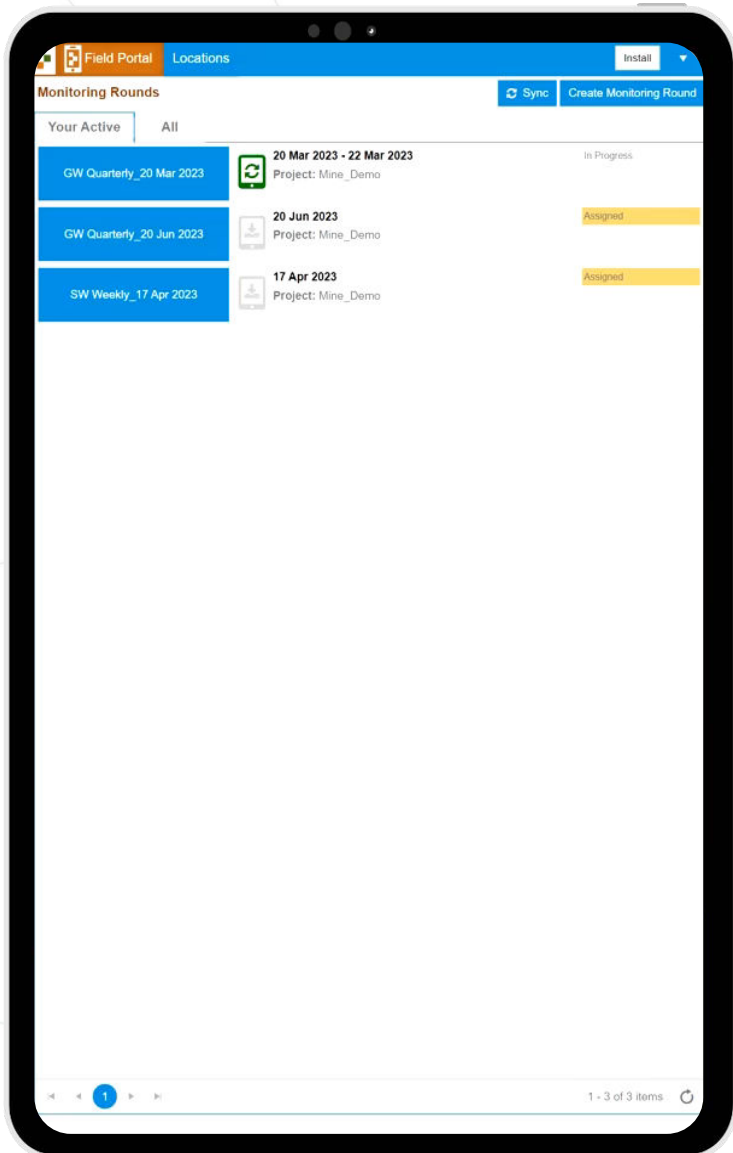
Field Portal Locations Install

Monitoring Rounds Sync Create Monitoring Round

Your Active All

GW Quarterly_20 Mar 2023
20 Mar 2023 - 22 Mar 2023
Project: Mine_Demo
In Progress

GW Quarterly_20 Jun 2023
20 Jun 2023
Project: Mine_Demo
Assigned

SW Weekly_17 Apr 2023
17 Apr 2023
Project: Mine_Demo
Assigned

1

1 - 3 of 3 items